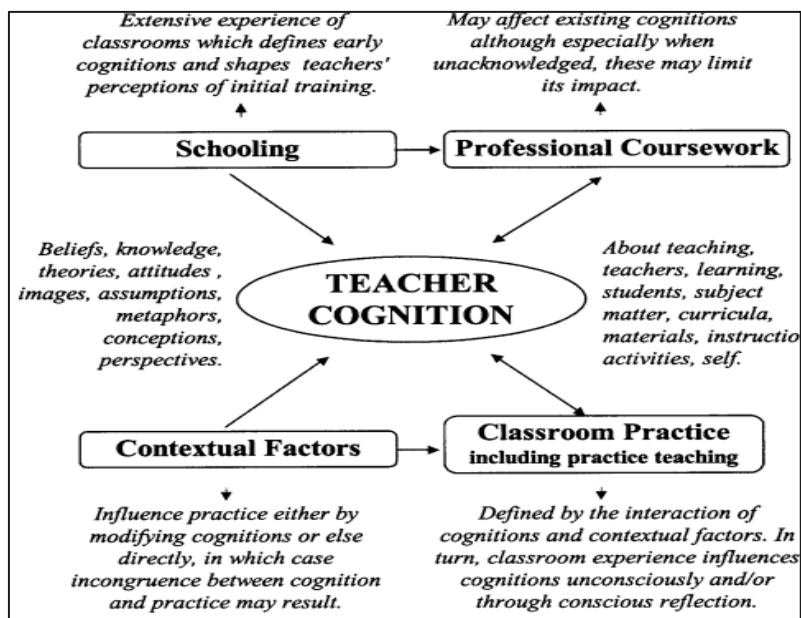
Extensive experience of classrooms which defines early cognitions and shapes teachers' perceptions of initial training.

May affect existing cognitions although especially when unacknowledged, these may limit its impact.

Schooling

Professional Coursework

Beliefs, knowledge, theories, attitudes , images, assumptions, metaphors, conceptions, perspectives.

TEACHER COGNITION

About teaching, teachers, learning, students, subject matter, curricula, materials, instructio activities, self.

Contextual Factors

Classroom Practice including practice teaching

Influence practice either by modifying cognitions or else directly, in which case incongruence between cognition and practice may result.

Defined by the interaction of cognitions and contextual factors. In turn, classroom experience influences cognitions unconsciously and/or through conscious reflection.